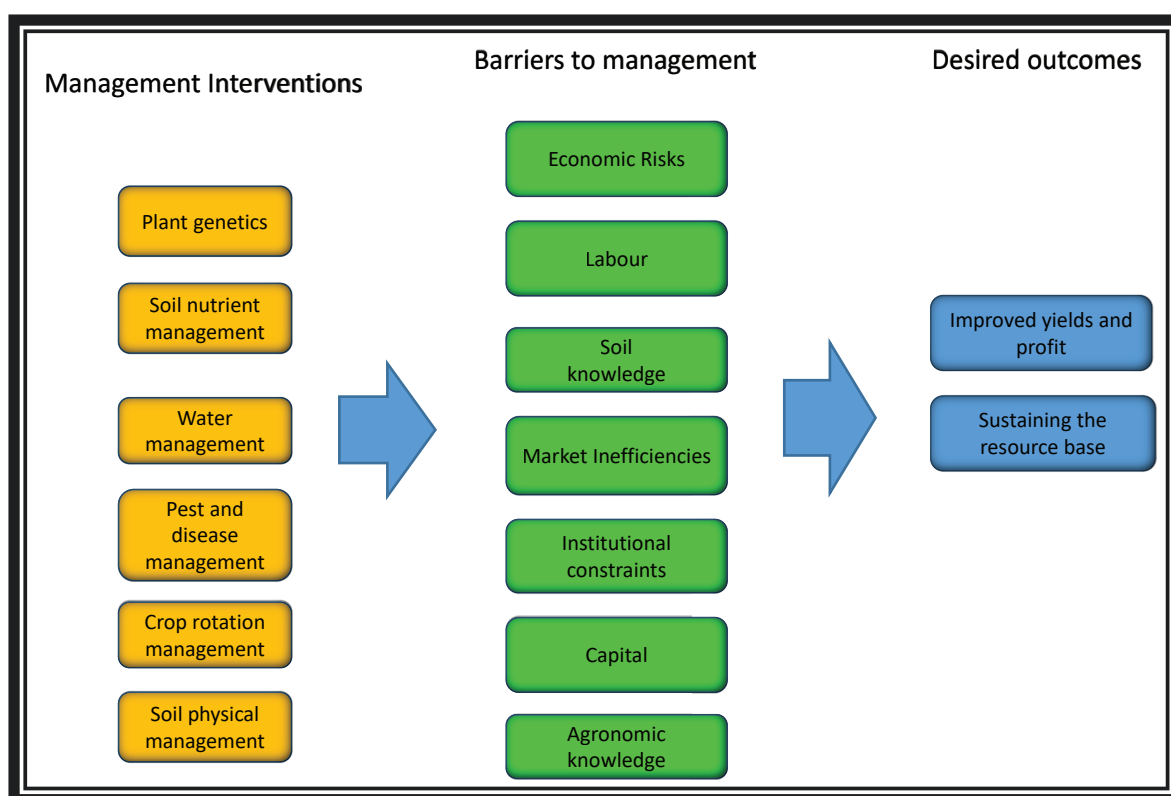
Management Interventions

Plant genetics

Soil nutrient management

Water management

Pest and disease management

Crop rotation management

Soil physical management

Barriers to management

Economic Risks

Labour

Soil knowledge

Market Inefficiencies

Institutional constraints

Capital

Agronomic knowledge

Desired outcomes

Improved yields and profit

Sustaining the resource base